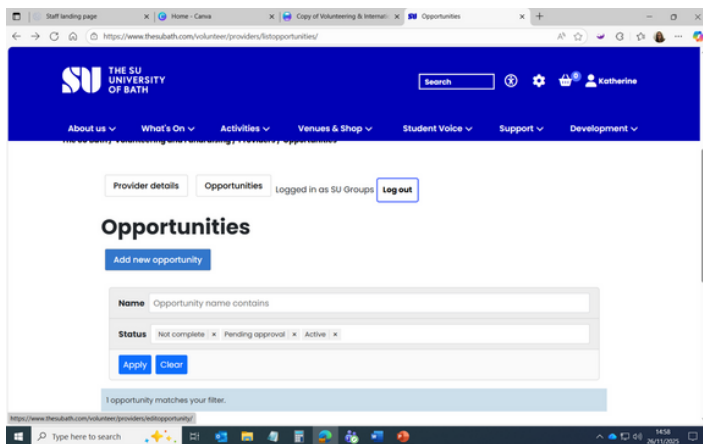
Staff landing page
Home - Canva
Copy of Volunteering & Internati
SU Opportunities
https://www.thesubath.com/volunteer/providers/listopportunities/

SU THE SU UNIVERSITY OF BATH
Search
0
Katherine

About us ⌄ What's On ⌄ Activities ⌄ Venues & Shop ⌄ Student Voice ⌄ Support ⌄ Development ⌄

The SU Bath / Volunteering and Fundraising / Providers / Opportunities

Provider details
Opportunities
Logged in as SU Groups
Log out

Opportunities

Add new opportunity

Name Opportunity name contains

Status Not complete × Pending approval × Active ×

Apply Clear

1 opportunity matches your filter.

https://www.thesubath.com/volunteer/providers/editopportunity/

Type here to search
14:58
26/11/2025